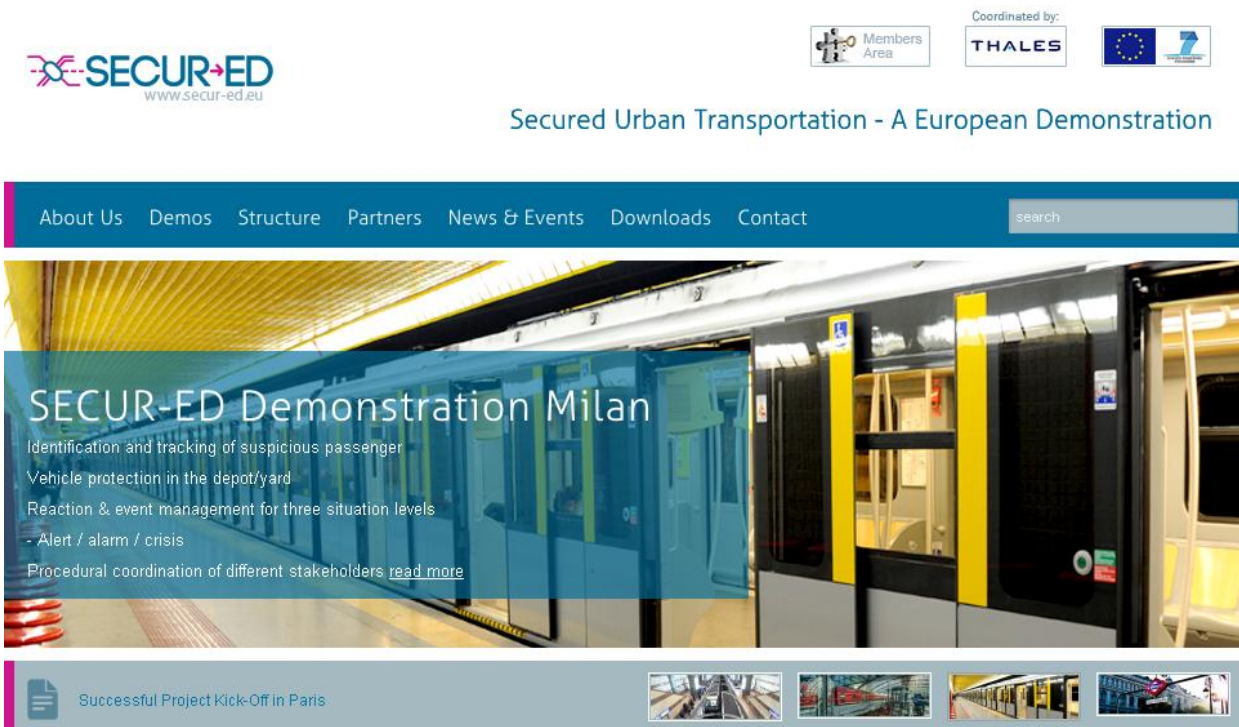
SECUR-ED
www.secur-ed.eu

Members Area

Coordinated by:
THALES

Secured Urban Transportation - A European Demonstration

About Us Demos Structure Partners News & Events Downloads Contact

search

SECUR-ED Demonstration Milan
Identification and tracking of suspicious passenger
Vehicle protection in the depot/yard
Reaction & event management for three situation levels
- Alert / alarm / crisis
Procedural coordination of different stakeholders read more

Successful Project Kick-Off in Paris